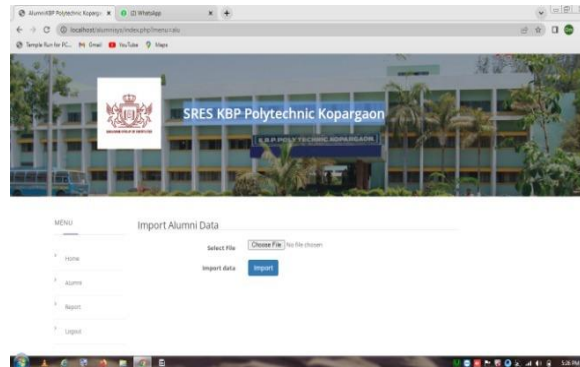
Alumni KBP Polytechnic Kopargaon ×
(2) WhatsApp ×
+

localhost/alumnisys/index.php?menu=alu

Temple Run for PC...
Gmail
YouTube
Maps

SRES KBP Polytechnic Kopargaon

K.B.P. POLYTECHNIC KOPARGAON

MENU

Home

Alumni

Report

Logout

Import Alumni Data

Select File
Choose File
No file chosen

Import data
Import

5:26 PM